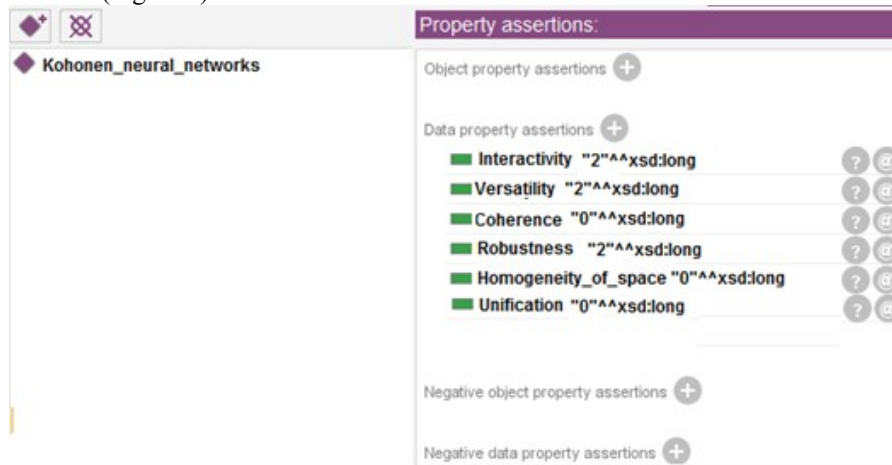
Property assertions:

Kohonen_neural_networks

Object property assertions

Data property assertions

Interactivity "2"^^xsd:long

Versatility "2"^^xsd:long

Coherence "0"^^xsd:long

Robustness "2"^^xsd:long

Homogeneity_of_space "0"^^xsd:long

Unification "0"^^xsd:long

Negative object property assertions

Negative data property assertions